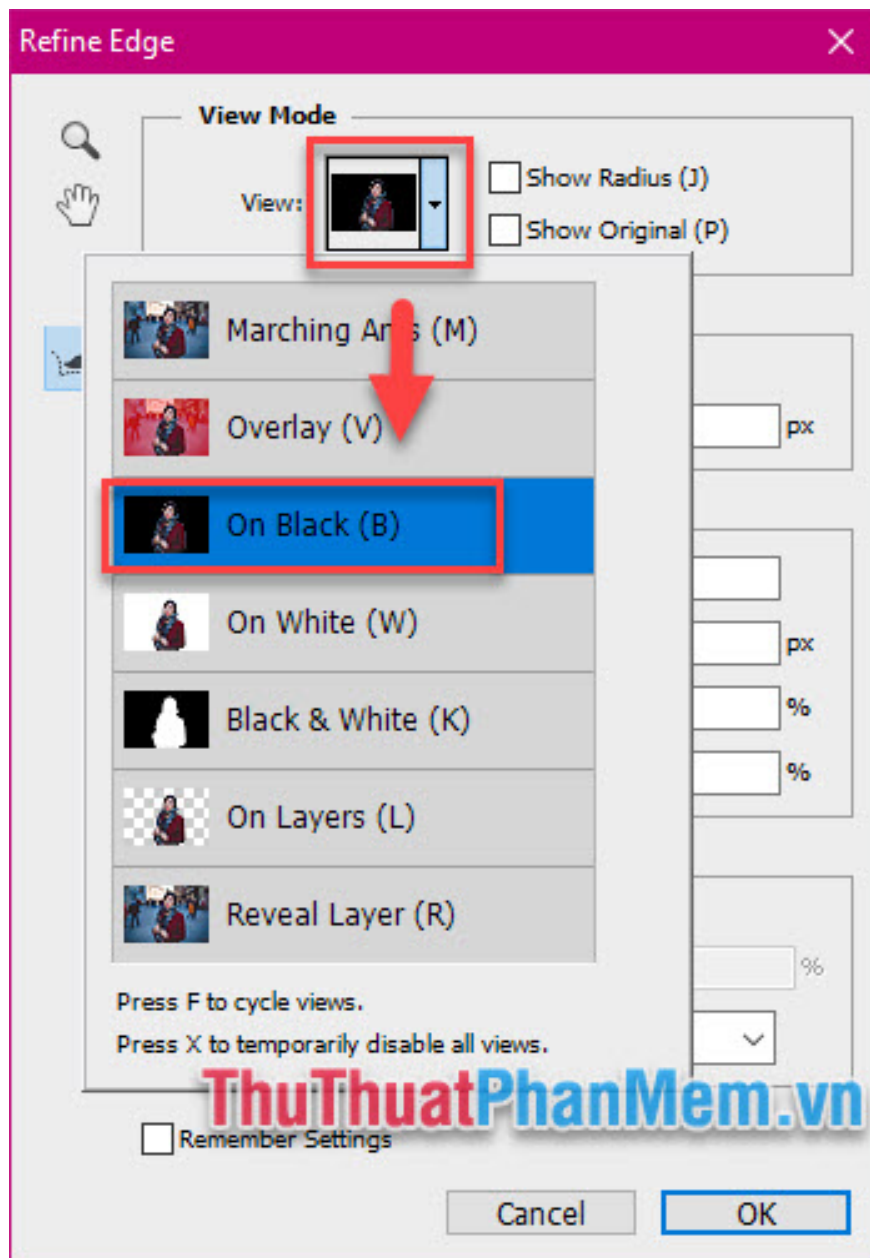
Refine Edge

View Mode

View:

Show Radius (J)

Show Original (P)

Marching Ar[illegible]s (M)

Overlay (V)

On Black (B)

On White (W)

Black & White (K)

On Layers (L)

Reveal Layer (R)

Press F to cycle views.

Press X to temporarily disable all views.

px

px

%

%

%

ThuThuatPhanMem.vn

Remember Settings

Cancel

OK